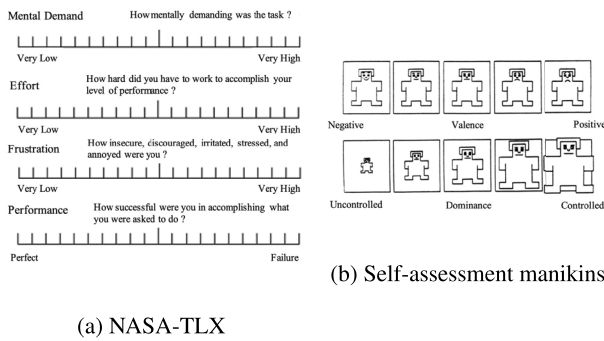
Mental Demand How mentally demanding was the task ?

Very Low Very High

Effort How hard did you have to work to accomplish your level of performance ?

Very Low Very High

Frustration How insecure, discouraged, irritated, stressed, and annoyed were you ?

Very Low Very High

Performance How successful were you in accomplishing what you were asked to do ?

Perfect Failure

(a) NASA-TLX

Negative Valence Positive

Uncontrolled Dominance Controlled

(b) Self-assessment manikins